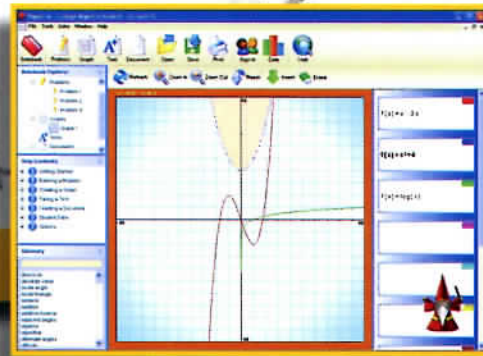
File Tools Units Window Help

Notebook Problem Graph Text Document Open Save Print Zoom Web

Refresh Zoom In Zoom Out Repeat Insert Erase

Notebook Explorer

Problems

Problem 1

Problem 2

Problem 3

Graphs

Graph 1

Texts

Documents

Help Contents

Getting Started

Entering a Problem

Creating a Graph

Taking a Test

Creating a Document

Student Data

Options

Glossary

$f(x)=x-2x$

$f(x)=x^2+4$

$f(x)=\log(x)$